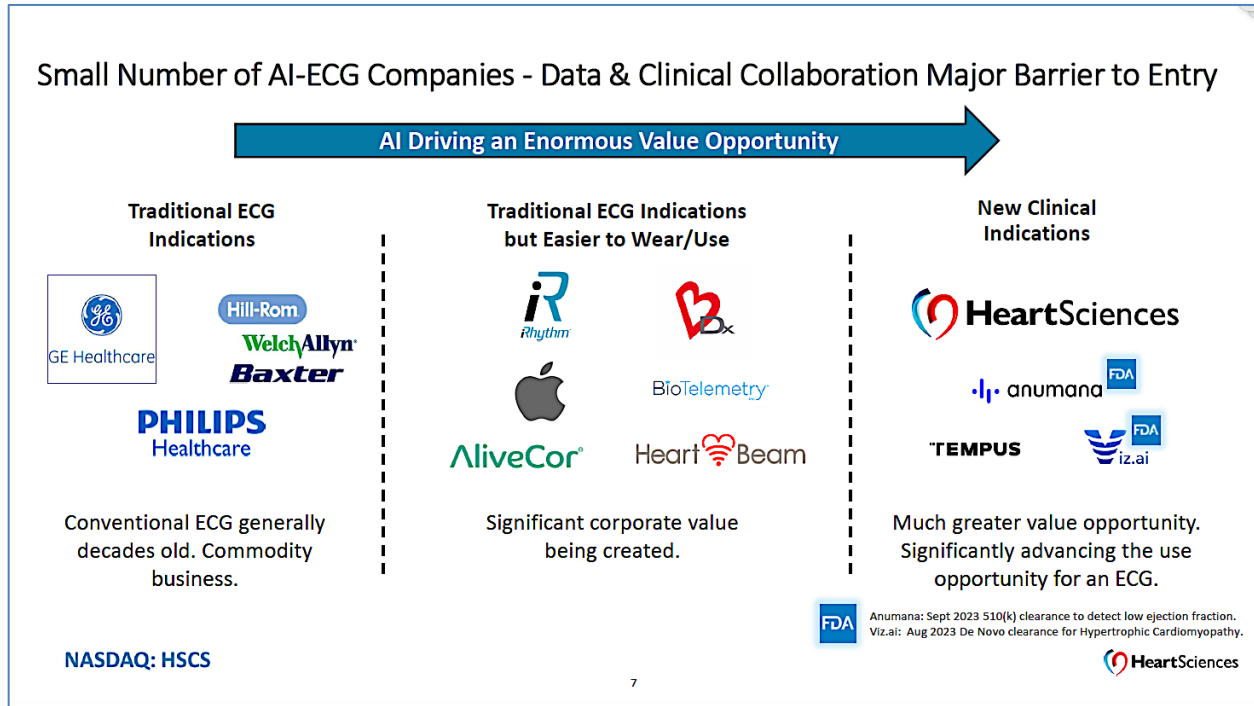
Small Number of AI-ECG Companies - Data & Clinical Collaboration Major Barrier to Entry

AI Driving an Enormous Value Opportunity

Traditional ECG Indications

GE Healthcare

Hill-Rom

WelchAllyn

Baxter

PHILIPS Healthcare

Conventional ECG generally decades old. Commodity business.

Traditional ECG Indications but Easier to Wear/Use

iR iRhythm

Dx

BioTelemetry

AliveCor

HeartBeam

Significant corporate value being created.

New Clinical Indications

HeartSciences

anumana

FDA

TEMPUS

FDA

iz.ai

Much greater value opportunity. Significantly advancing the use opportunity for an ECG.

FDA

Anumana: Sept 2023 510(k) clearance to detect low ejection fraction.
Viz.ai: Aug 2023 De Novo clearance for Hypertrophic Cardiomyopathy.

NASDAQ: HSCS

7

HeartSciences